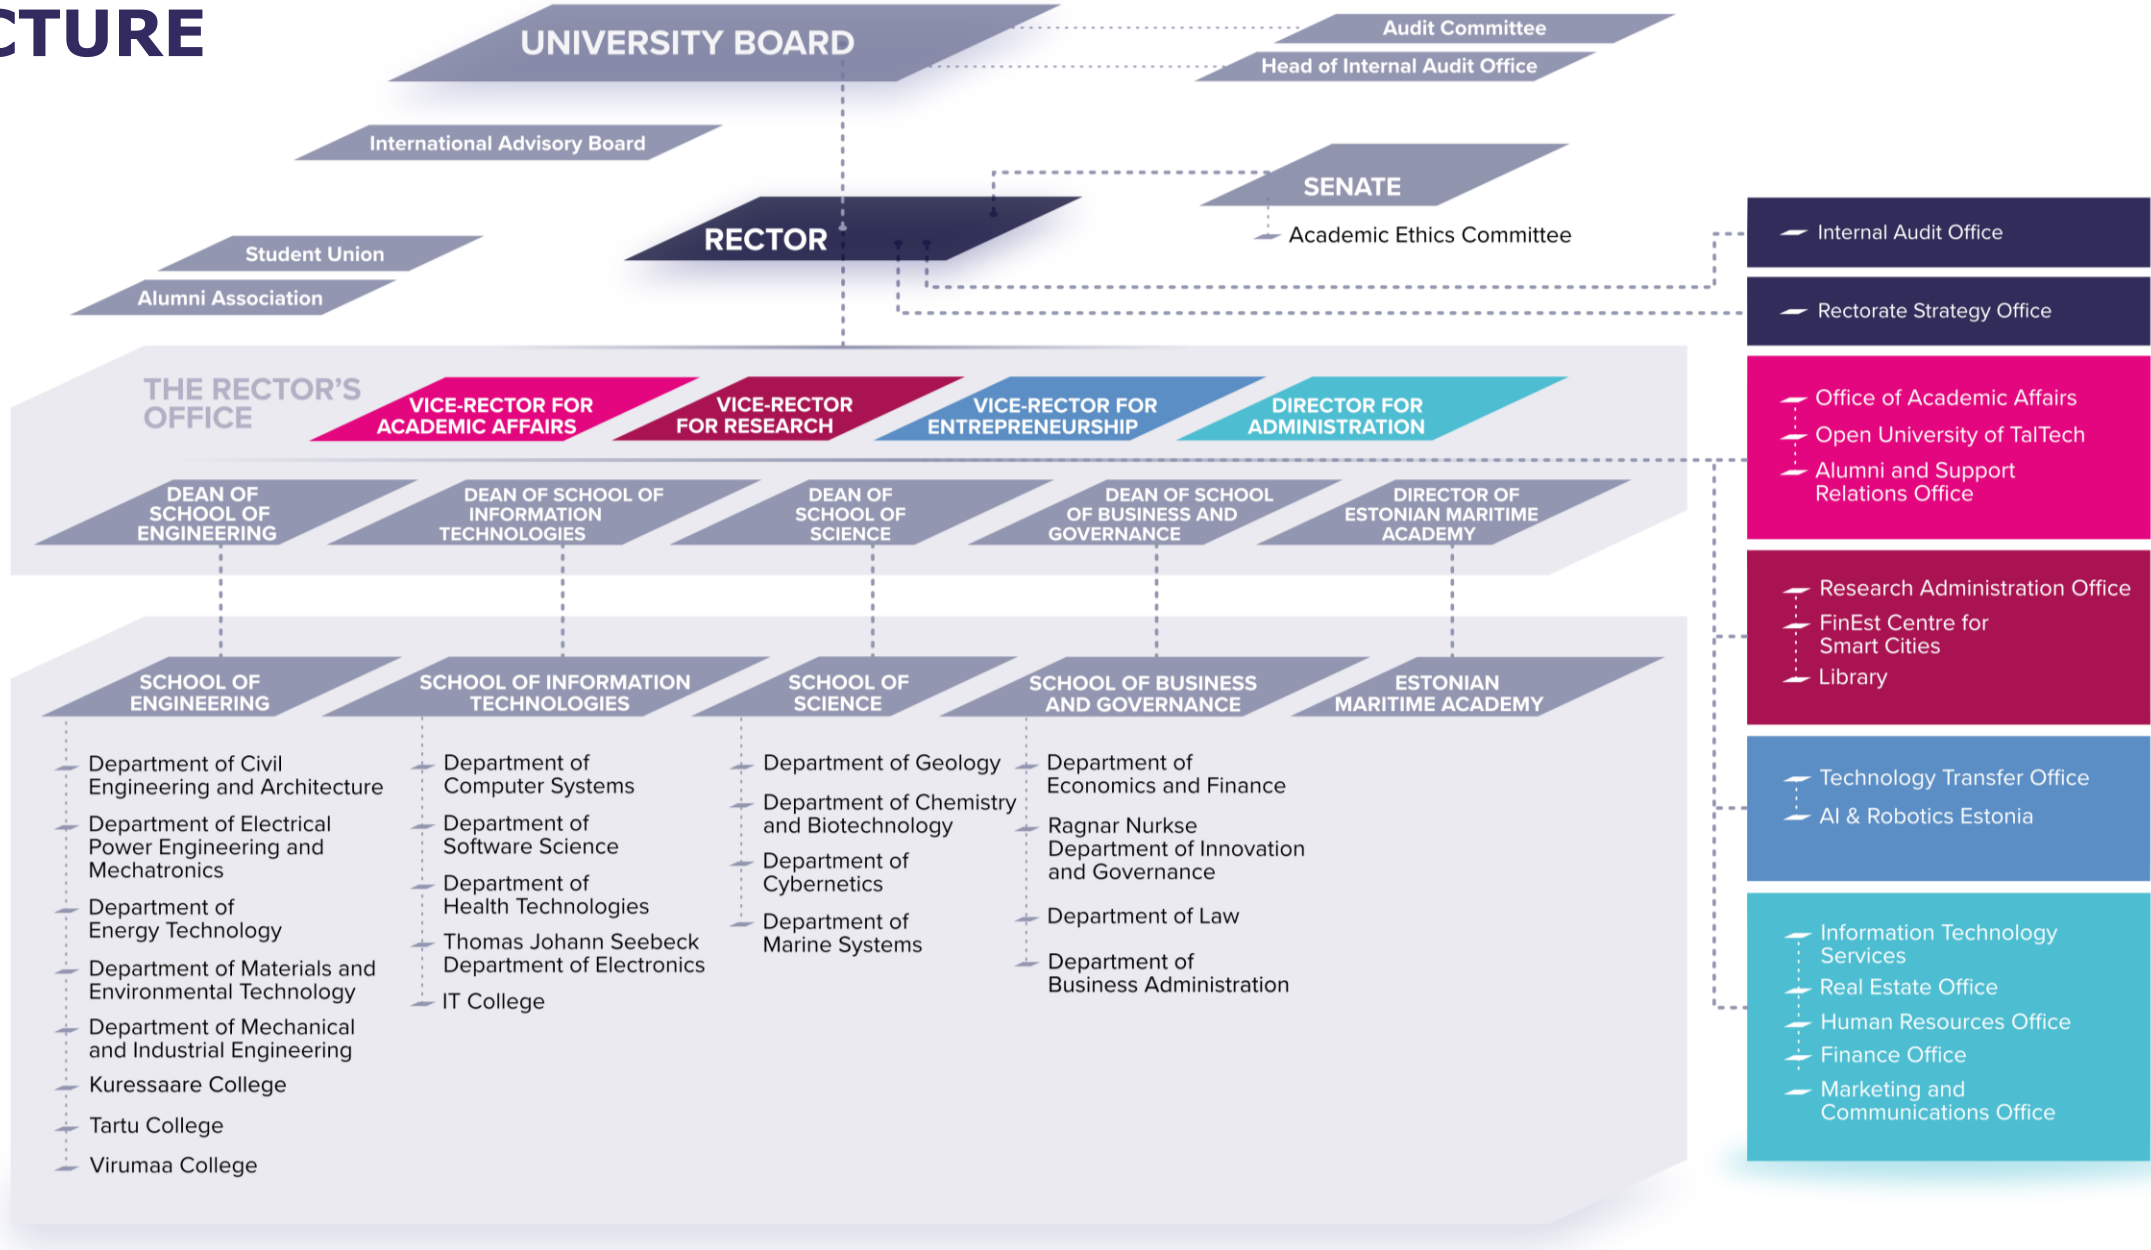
CTURE

UNIVERSITY BOARD

Audit Committee

Head of Internal Audit Office

International Advisory Board

SENATE

Academic Ethics Committee

RECTOR

Student Union

Alumni Association

Internal Audit Office

Rectorate Strategy Office

THE RECTOR'S OFFICE

VICE-RECTOR FOR ACADEMIC AFFAIRS

VICE-RECTOR FOR RESEARCH

VICE-RECTOR FOR ENTREPRENEURSHIP

DIRECTOR FOR ADMINISTRATION

Office of Academic Affairs
Open University of TalTech
Alumni and Support Relations Office

DEAN OF SCHOOL OF ENGINEERING

DEAN OF SCHOOL OF INFORMATION TECHNOLOGIES

DEAN OF SCHOOL OF SCIENCE

DEAN OF SCHOOL OF BUSINESS AND GOVERNANCE

DIRECTOR OF ESTONIAN MARITIME ACADEMY

Research Administration Office
FinEst Centre for Smart Cities
Library

SCHOOL OF ENGINEERING

SCHOOL OF INFORMATION TECHNOLOGIES

SCHOOL OF SCIENCE

SCHOOL OF BUSINESS AND GOVERNANCE

ESTONIAN MARITIME ACADEMY

Department of Civil Engineering and Architecture
Department of Electrical Power Engineering and Mechatronics
Department of Energy Technology
Department of Materials and Environmental Technology
Department of Mechanical and Industrial Engineering
Kuressaare College
Tartu College
Virumaa College

Department of Computer Systems
Department of Software Science
Department of Health Technologies
Thomas Johann Seebeck Department of Electronics
IT College

Department of Geology
Department of Chemistry and Biotechnology
Department of Cybernetics
Department of Marine Systems

Department of Economics and Finance
Ragnar Nurkse Department of Innovation and Governance
Department of Law
Department of Business Administration

Technology Transfer Office
AI & Robotics Estonia

Information Technology Services
Real Estate Office
Human Resources Office
Finance Office
Marketing and Communications Office